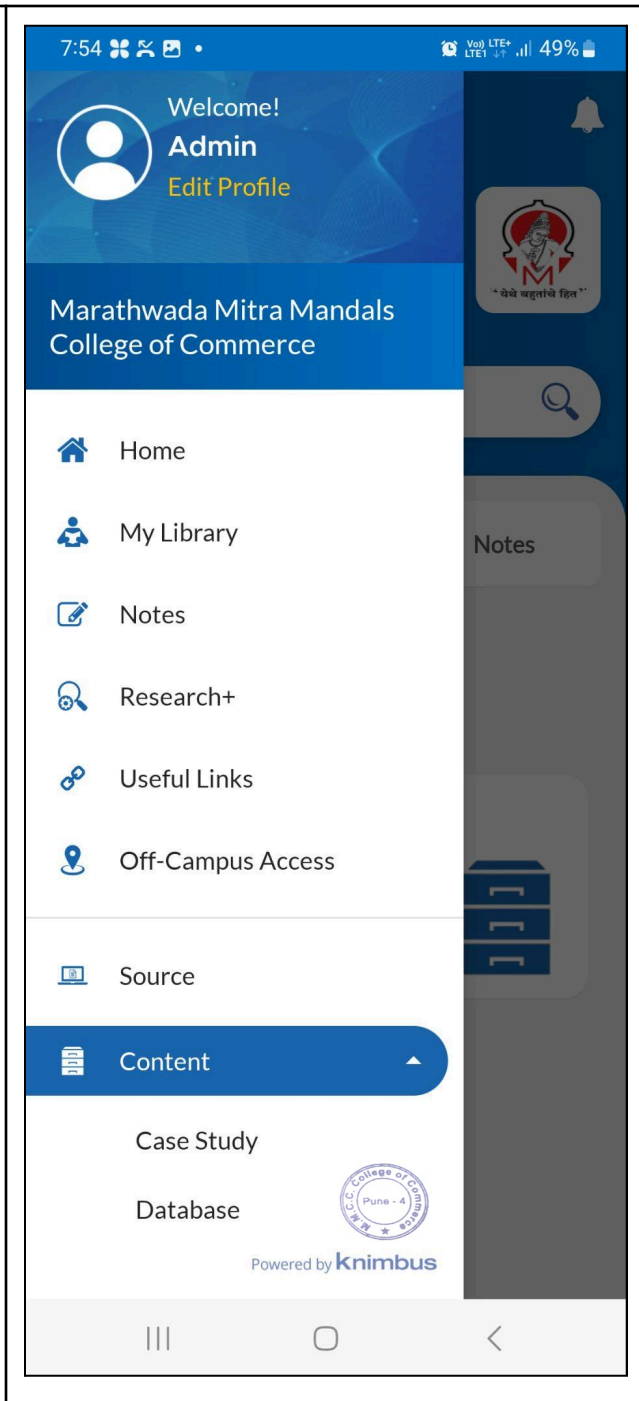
7:54 • Vo)) LTE+ LTE1 49%

Welcome!
Admin
Edit Profile

" येथे बहुतांचे हित "

Marathwada Mitra Mandals College of Commerce

Home

My Library

Notes

Research+

Useful Links

Off-Campus Access

Notes

Source

Content

Case Study

Database

M.M.C.C. College of Commerce Pune - 4

Powered by knimbus